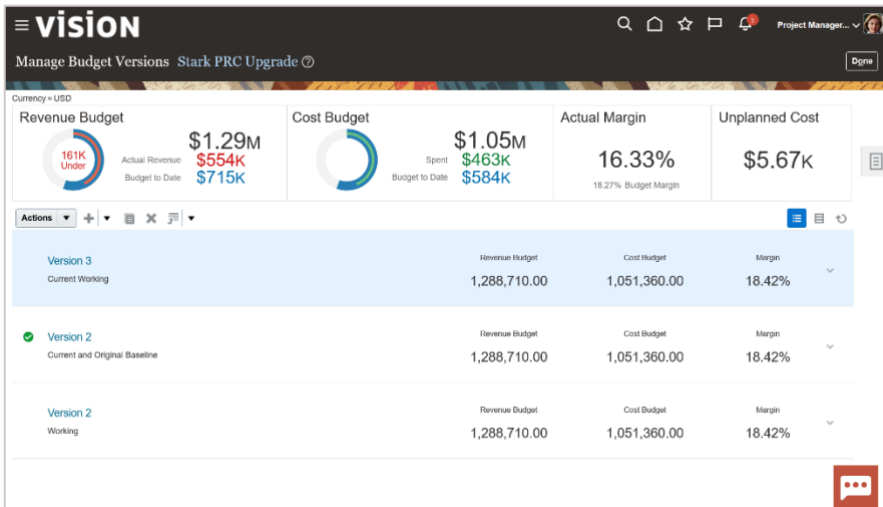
VISION

Project Manager...

Manage Budget Versions Stark PRC Upgrade

Done

Currency = USD

Revenue Budget
161K Under
$1.29M
Actual Revenue $554K
Budget to Date $715K

Cost Budget
$1.05M
Spent $463K
Budget to Date $584K

Actual Margin
16.33%
18.27% Budget Margin

Unplanned Cost
$5.67K

Actions

Version 3
Current Working
Revenue Budget 1,288,710.00
Cost Budget 1,051,360.00
Margin 18.42%

Version 2
Current and Original Baseline
Revenue Budget 1,288,710.00
Cost Budget 1,051,360.00
Margin 18.42%

Version 2
Working
Revenue Budget 1,288,710.00
Cost Budget 1,051,360.00
Margin 18.42%